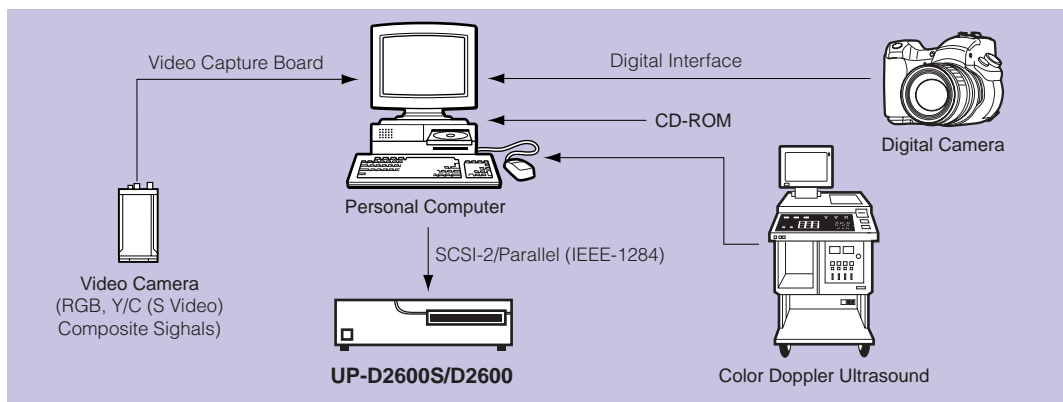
Video Capture Board

Digital Interface

CD-ROM

Digital Camera

Personal Computer

SCSI-2/Parallel (IEEE-1284)

Video Camera
(RGB, Y/C (S Video)
Composite Sighals)

UP-D2600S/D2600

Color Doppler Ultrasound